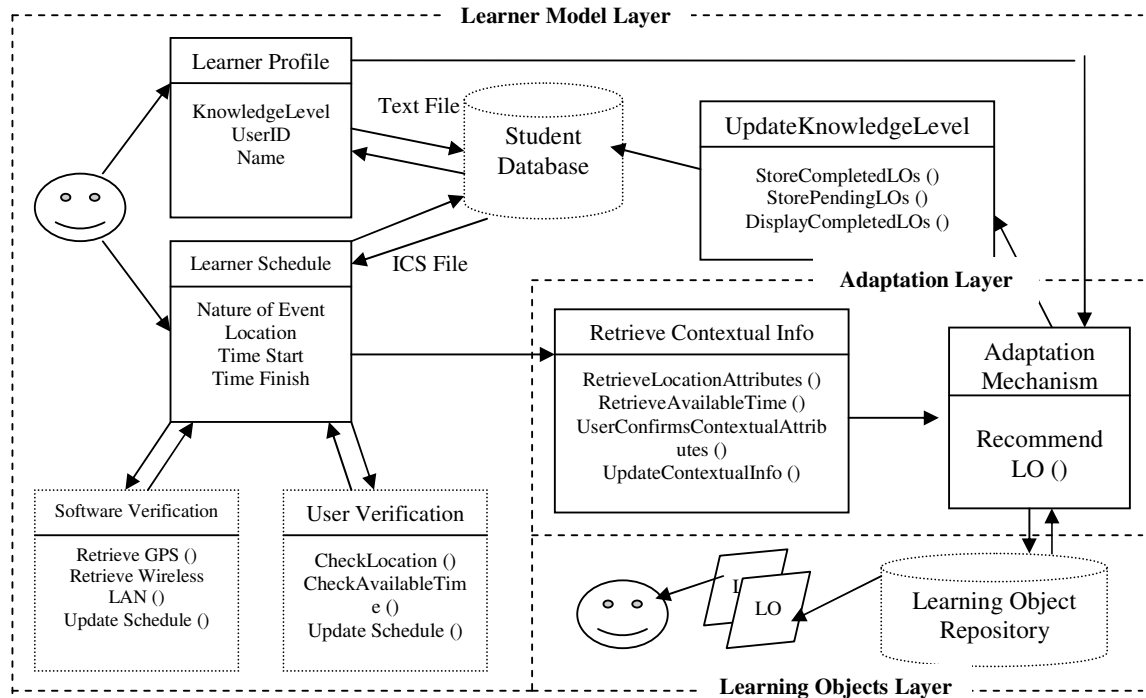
Learner Model Layer

Learner Profile

KnowledgeLevel
UserID
Name

Text File

Student Database

UpdateKnowledgeLevel

StoreCompletedLOs ()
StorePendingLOs ()
DisplayCompletedLOs ()

Learner Schedule

ICS File

Nature of Event
Location
Time Start
Time Finish

Adaptation Layer

Retrieve Contextual Info

RetrieveLocationAttributes ()
RetrieveAvailableTime ()
UserConfirmsContextualAttributes ()
UpdateContextualInfo ()

Adaptation Mechanism

Recommend LO ()

Software Verification

Retrieve GPS ()
Retrieve Wireless LAN ()
Update Schedule ()

User Verification

CheckLocation ()
CheckAvailableTime ()
Update Schedule ()

L

LO

Learning Object Repository

Learning Objects Layer